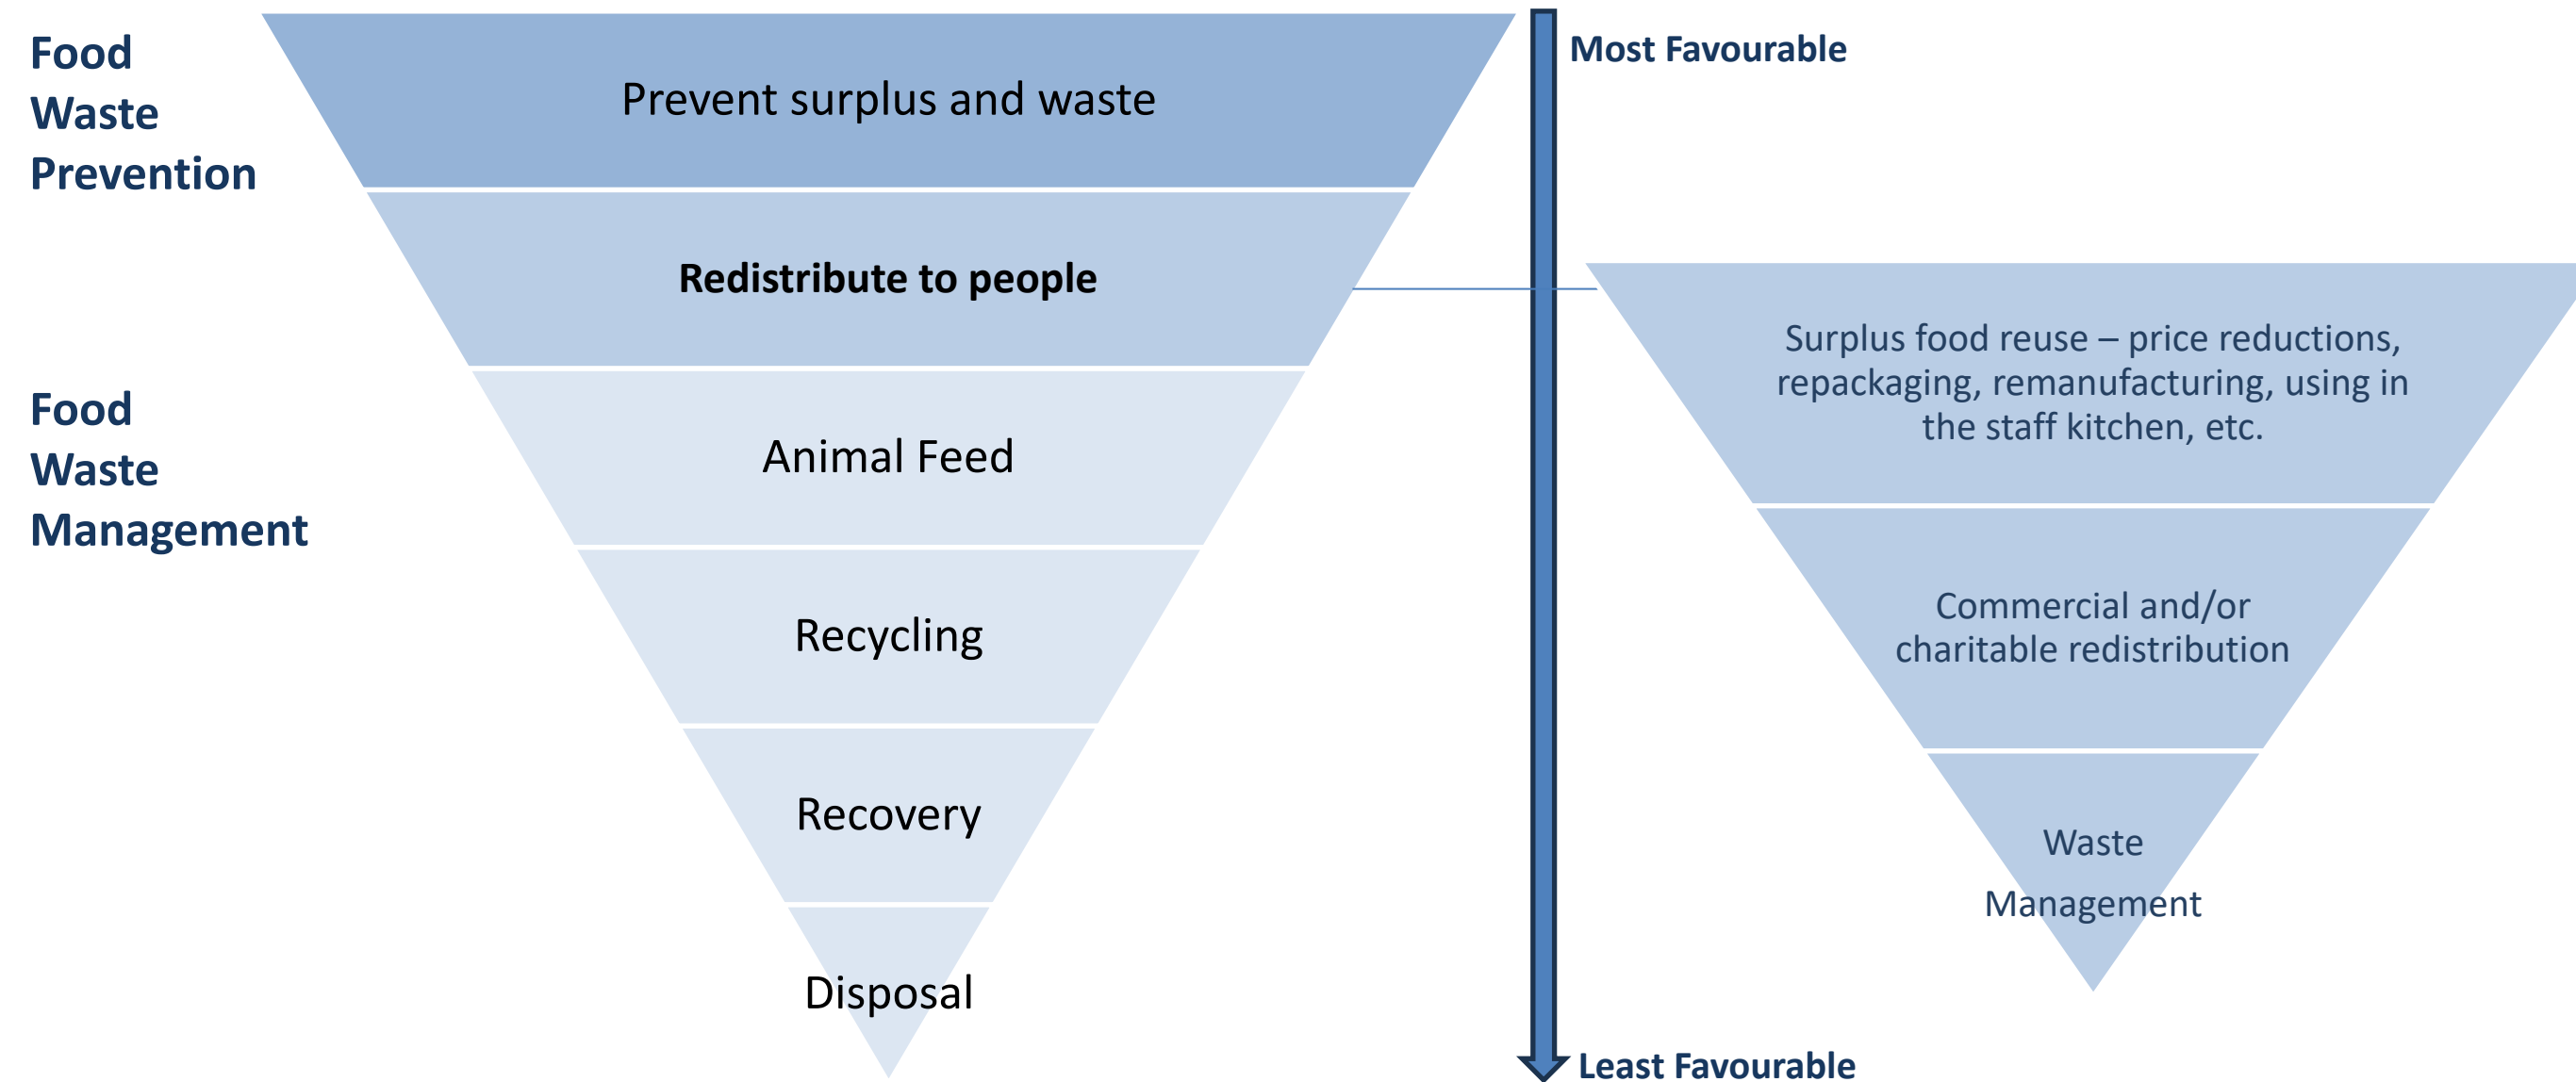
Food Waste Prevention

Prevent surplus and waste

Redistribute to people

Food Waste Management

Animal Feed

Recycling

Recovery

Disposal

Most Favourable

Least Favourable

Surplus food reuse – price reductions, repackaging, remanufacturing, using in the staff kitchen, etc.

Commercial and/or charitable redistribution

Waste Management